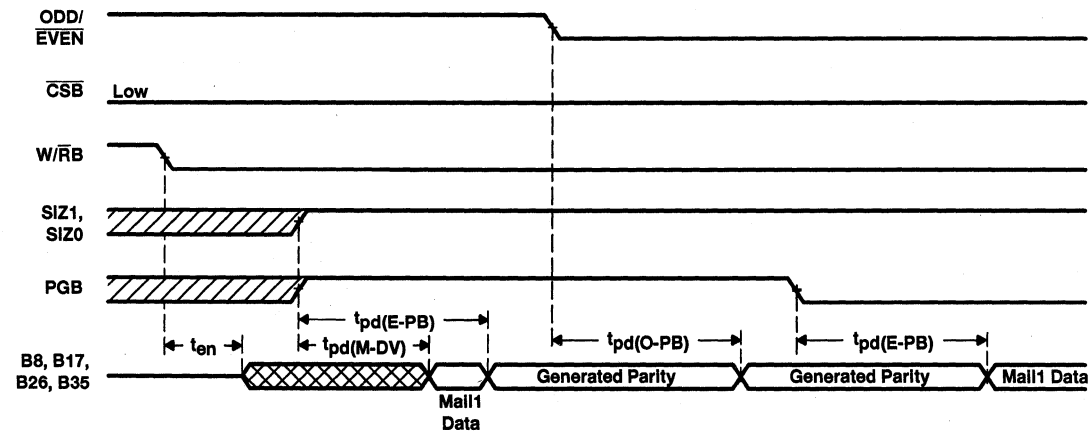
ODD/ $\overline{EVEN}$

$\overline{CSB}$ Low

W/$\overline{R}$B

SIZ1, SIZ0

PGB

$t_{pd(E-PB)}$

$t_{en}$

$t_{pd(M-DV)}$

$t_{pd(O-PB)}$

$t_{pd(E-PB)}$

B8, B17, B26, B35

Mail1 Data

Generated Parity

Generated Parity

Mail1 Data